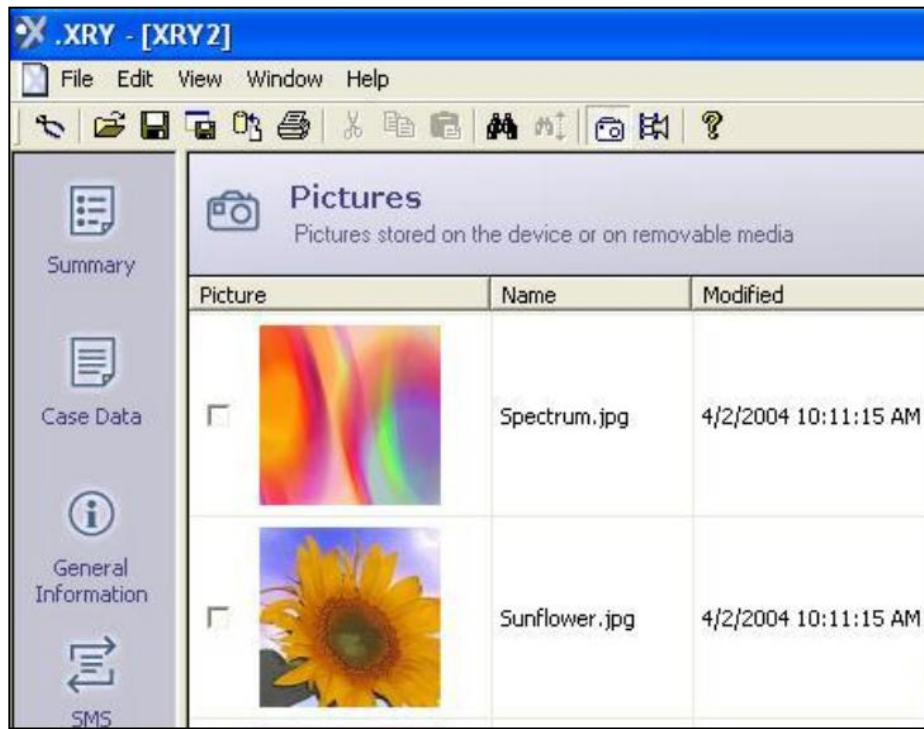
.XRY - [XRY2]

File Edit View Window Help

Summary

Case Data

General Information

SMS

Pictures
Pictures stored on the device or on removable media

| Picture | Name | Modified |
|---|---|---|
| | Spectrum.jpg | 4/2/2004 10:11:15 AM |
| | Sunflower.jpg | 4/2/2004 10:11:15 AM |